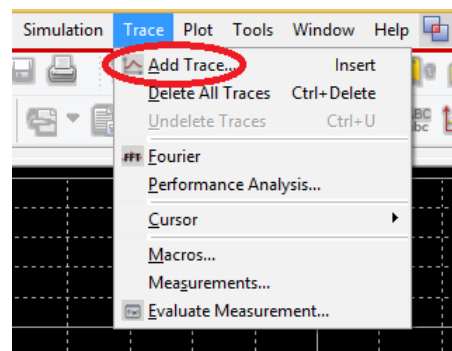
Simulation Trace Plot Tools Window Help

Add Trace... Insert
Delete All Traces Ctrl+Delete
Undelete Traces Ctrl+U

FFT Fourier
Performance Analysis...

Cursor

Macros...
Measurements...
Evaluate Measurement...